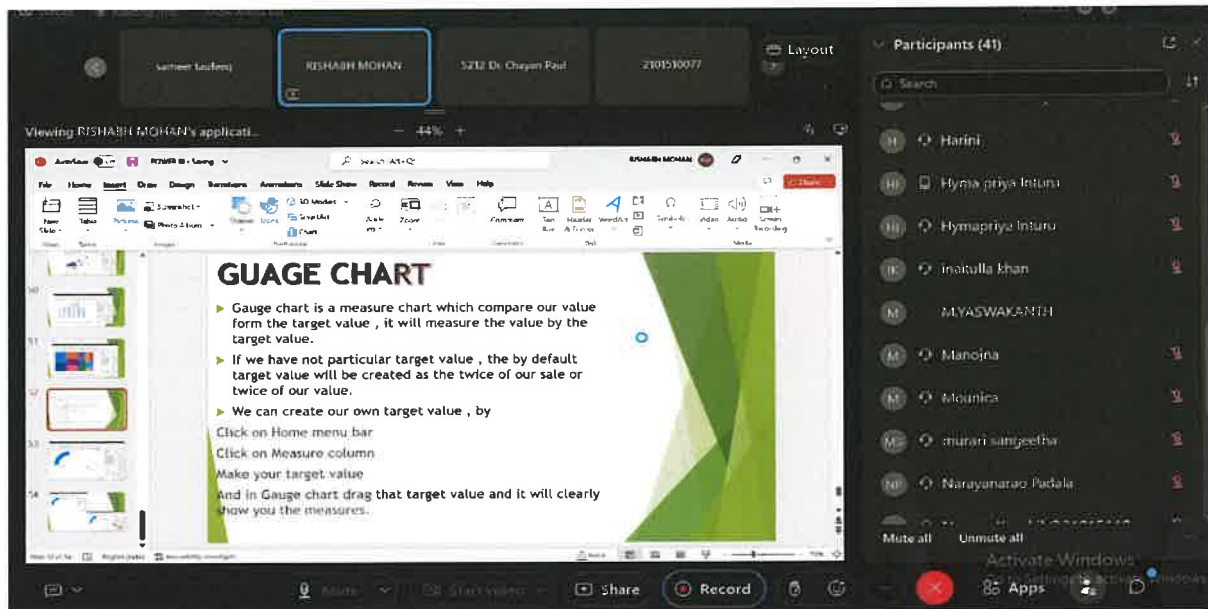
sameer taufeeq

RISHABH MOHAN

5212 Dr. Chayan Paul

2101510077

Layout

Participants (41)

Search

Viewing RISHABH MOHAN's applicati...

44%

RISHABH MOHAN

File Home Insert Draw Design Transitions Animations Slide Show Record Review View Help

Share

GUAGE CHART

Gauge chart is a measure chart which compare our value form the target value , it will measure the value by the target value.

If we have not particular target value , the by default target value will be created as the twice of our sale or twice of our value.

We can create our own target value , by

Click on Home menu bar

Click on Measure column

Make your target value

And in Gauge chart drag that target value and it will clearly show you the measures.

Harini

Hyma priya Inturu

Hymapriya Inturu

inaitulla khan

M.YASWAKANTH

Manojna

Mounica

murari sangeetha

Narayanarao Padala

Mute all

Unmute all

Activate Windows

Share

Record

Apps